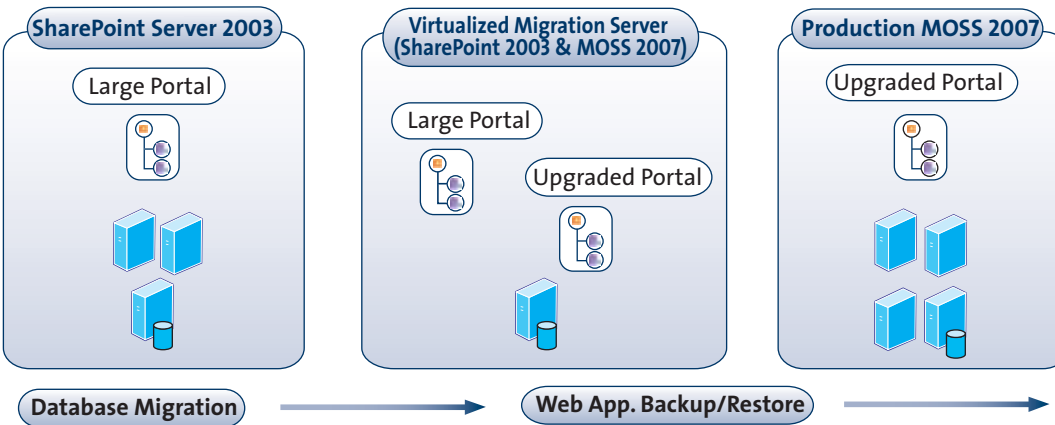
SharePoint Server 2003

Large Portal

Virtualized Migration Server (SharePoint 2003 & MOSS 2007)

Large Portal

Upgraded Portal

Production MOSS 2007

Upgraded Portal

Database Migration

Web App. Backup/Restore